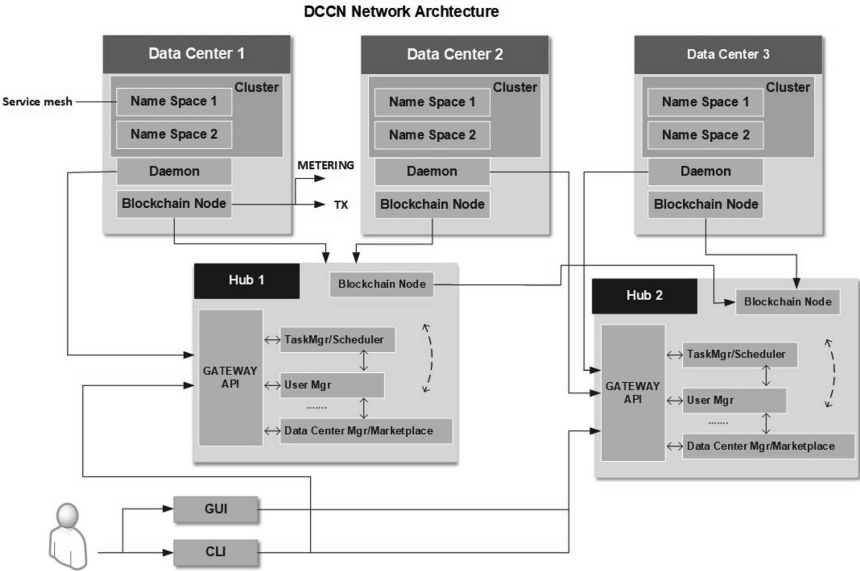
DCCN Network Archtecture

Data Center 1
Cluster
Service mesh
Name Space 1
Name Space 2
Daemon
Blockchain Node
METERING
TX

Data Center 2
Cluster
Name Space 1
Name Space 2
Daemon
Blockchain Node

Data Center 3
Cluster
Name Space 1
Name Space 2
Daemon
Blockchain Node

Hub 1
Blockchain Node
GATEWAY API
TaskMgr/Scheduler
User Mgr
.......
Data Center Mgr/Marketplace

Hub 2
Blockchain Node
GATEWAY API
TaskMgr/Scheduler
User Mgr
.......
Data Center Mgr/Marketplace

GUI
CLI